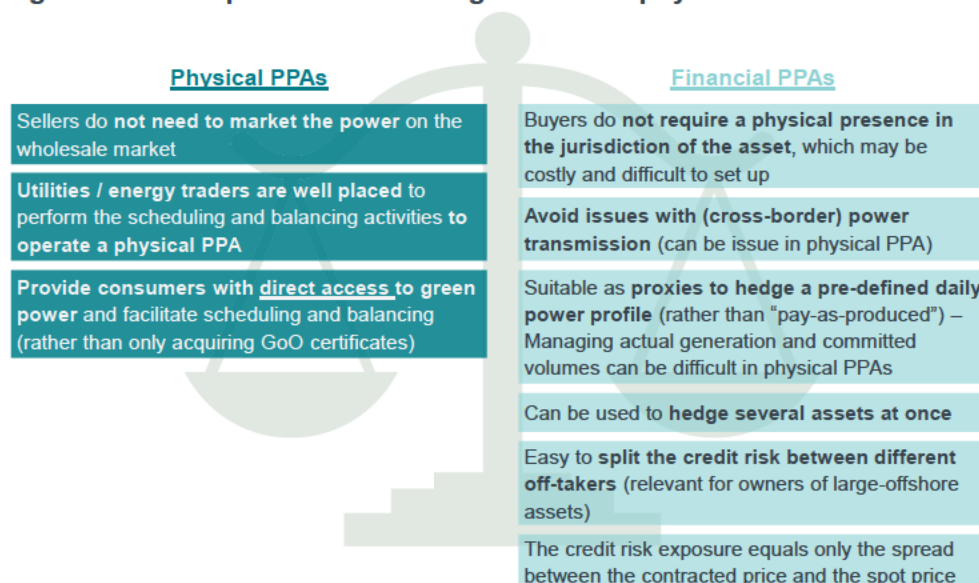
Physical PPAs

Sellers do not need to market the power on the wholesale market

Utilities / energy traders are well placed to perform the scheduling and balancing activities to operate a physical PPA

Provide consumers with direct access to green power and facilitate scheduling and balancing (rather than only acquiring GoO certificates)

Financial PPAs

Buyers do not require a physical presence in the jurisdiction of the asset, which may be costly and difficult to set up

Avoid issues with (cross-border) power transmission (can be issue in physical PPA)

Suitable as proxies to hedge a pre-defined daily power profile (rather than "pay-as-produced") – Managing actual generation and committed volumes can be difficult in physical PPAs

Can be used to hedge several assets at once

Easy to split the credit risk between different off-takers (relevant for owners of large-offshore assets)

The credit risk exposure equals only the spread between the contracted price and the spot price